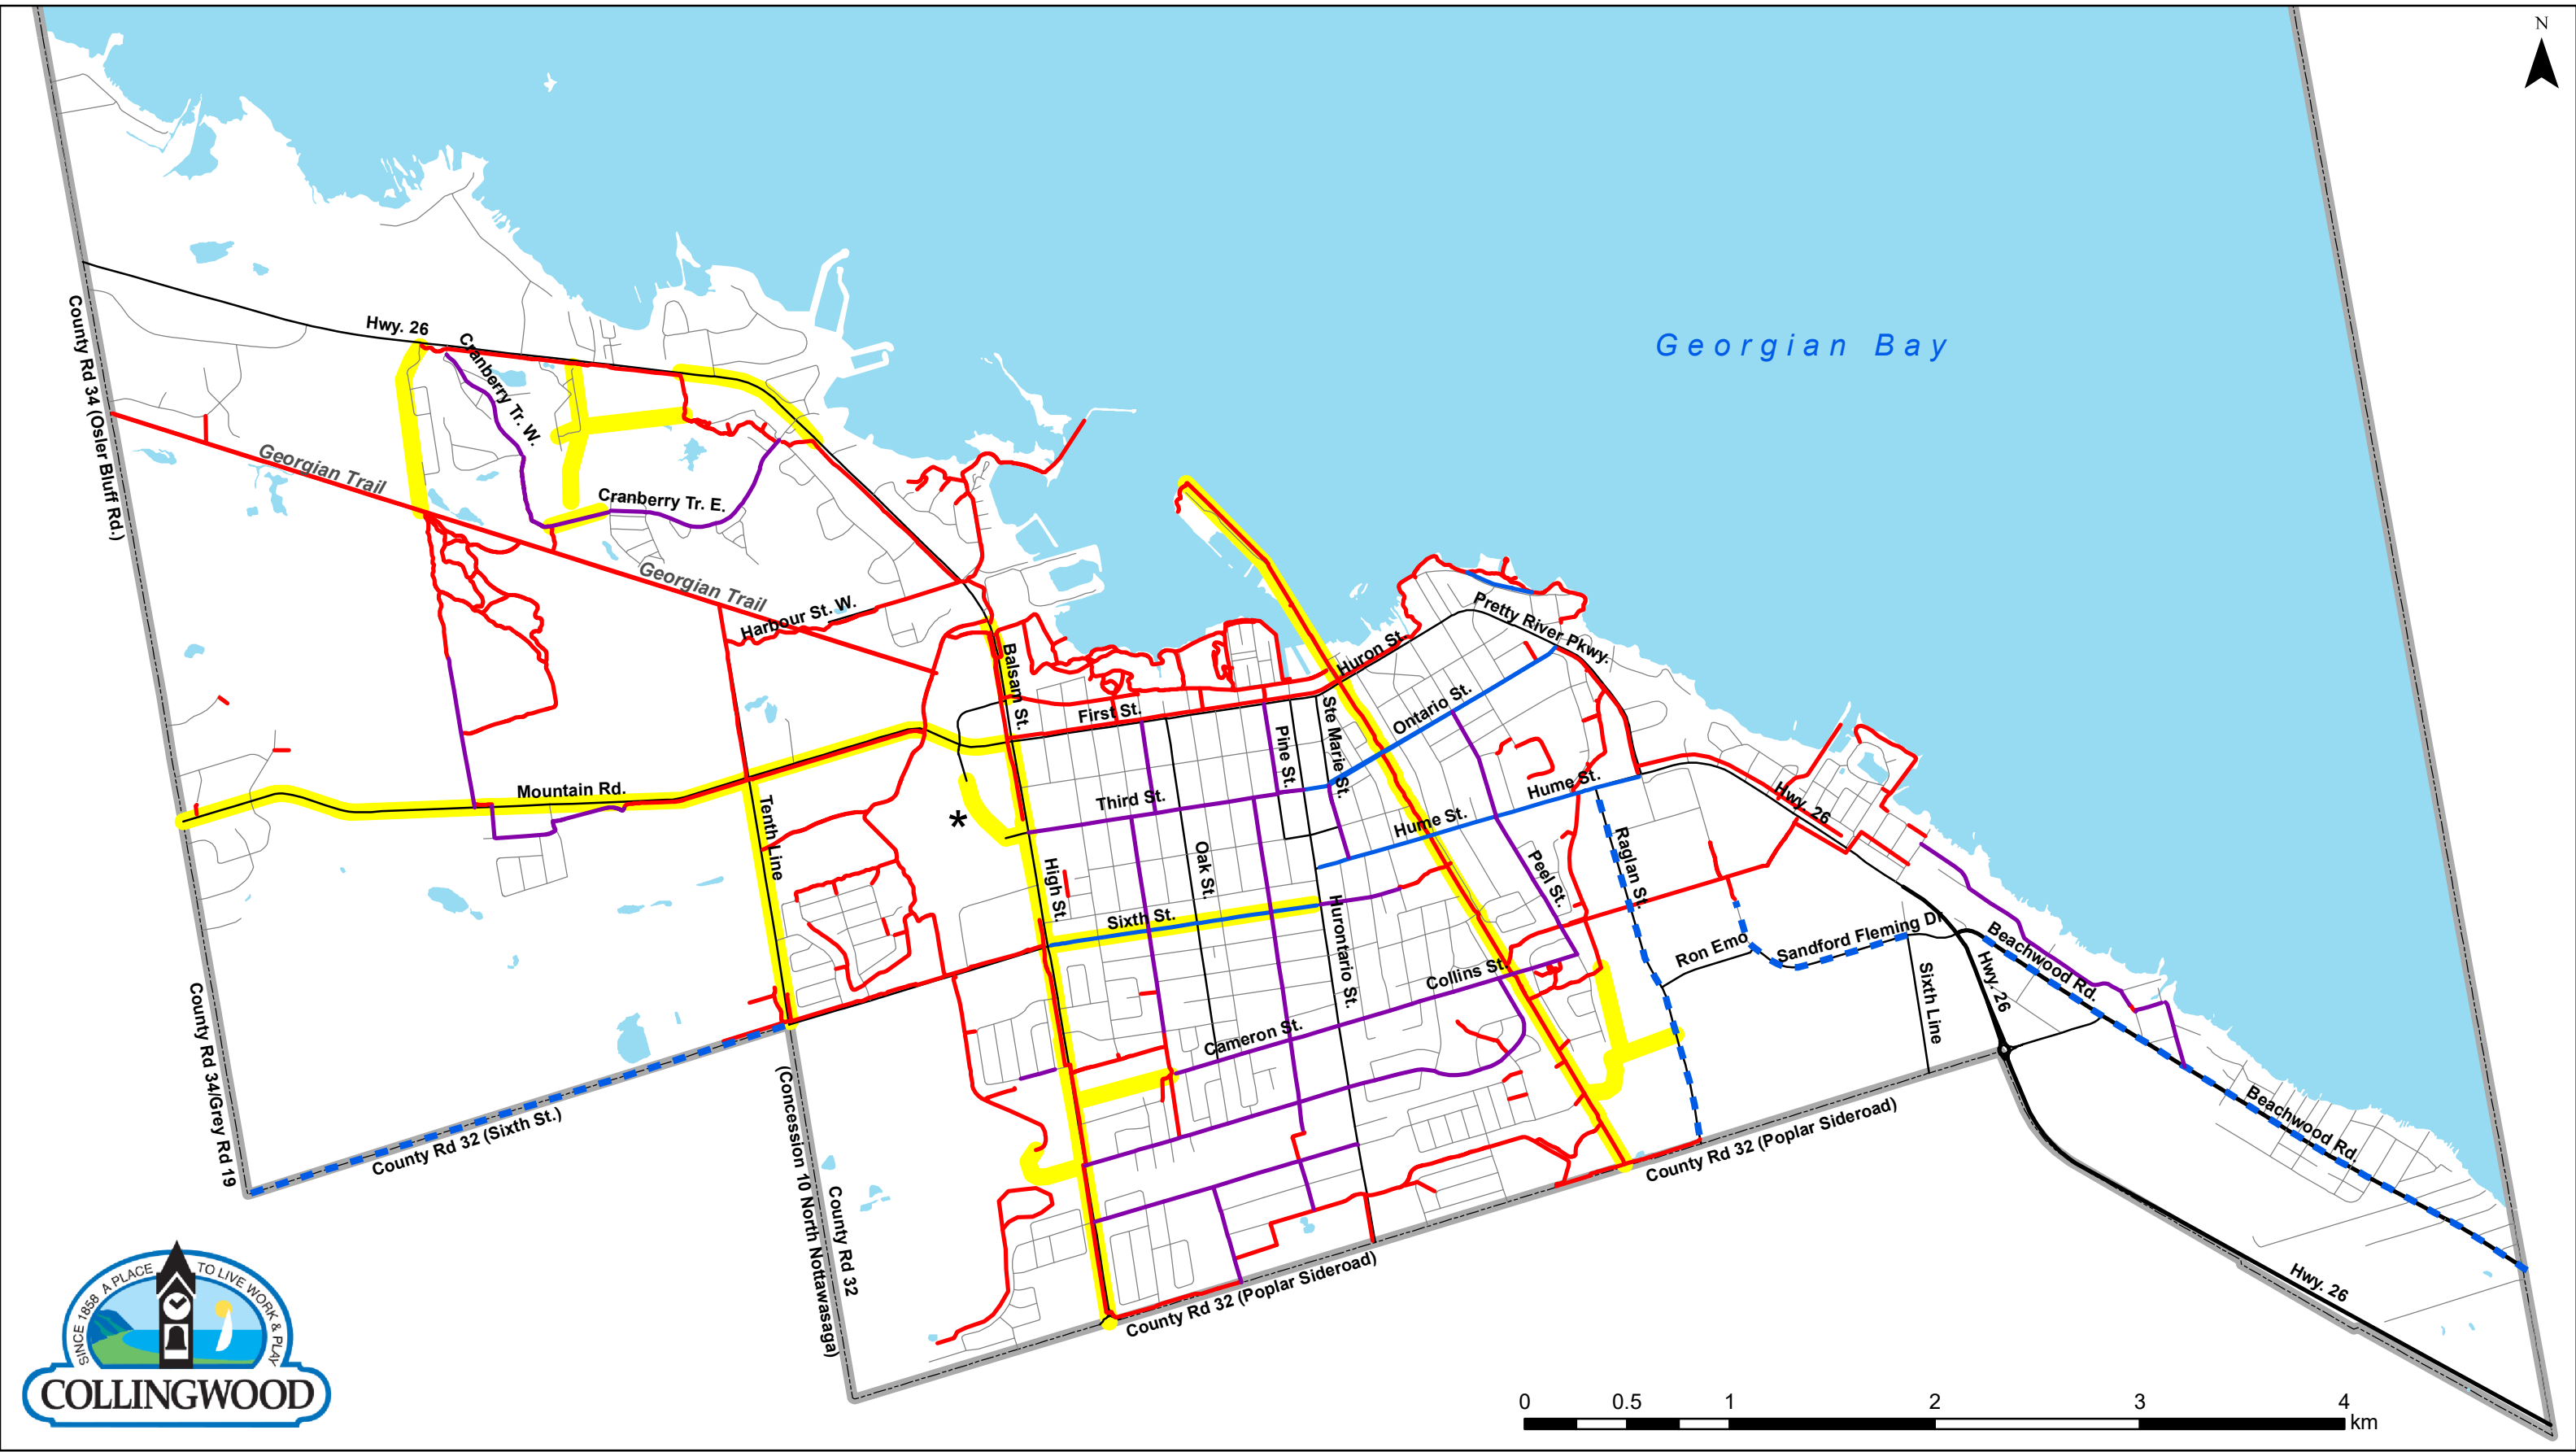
N

Georgian Bay

Hwy. 26
Cranberry Tr. W.
Cranberry Tr. E.
County Rd 34 (Osler Bluff Rd.)
Georgian Trail
Georgian Trail
Harbour St. W.
Mountain Rd.
Tenth Line
Balsam St.
First St.
Third St.
High St.
Oak St.
Pine St.
Ste Marie St.
Huron St.
Ontario St.
Pretty River Pkwy.
Hume St.
Hume St.
Peel St.
Raglan St.
Hwy. 26
Sixth St.
Hurontario St.
Collins St.
Cameron St.
Ron Emo
Sandford Fleming Dr.
Sixth Line
Beachwood Rd.
Hwy. 26
Beachwood Rd.
Hwy. 26
County Rd 34/Grey Rd 19
County Rd 32 (Sixth St.)
(Concession 10 North Nottawasaga)
County Rd 32
County Rd 32 (Poplar Sideroad)
County Rd 32 (Poplar Sideroad)
*

SINCE 1858 A PLACE TO LIVE WORK & PLAY
COLLINGWOOD

0 0.5 1 2 3 4 km